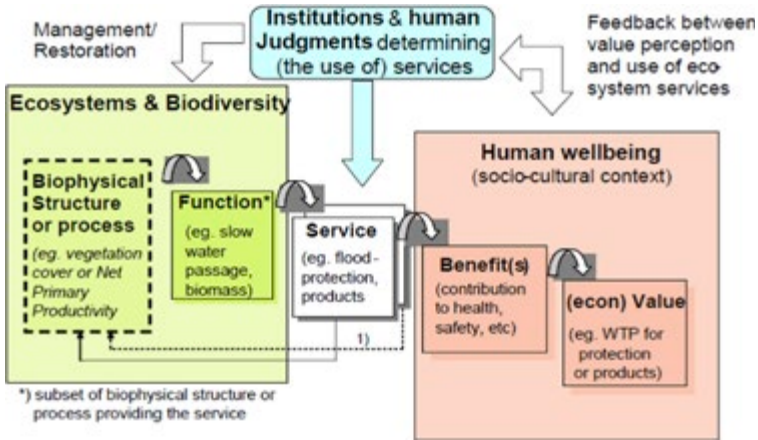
Management/ Restoration

Institutions & human Judgments determining (the use of) services

Feedback between value perception and use of ecosystem services

Ecosystems & Biodiversity

Biophysical Structure or process

(eg. vegetation cover or Net Primary Productivity

Function*

(eg. slow water passage, biomass)

Service

(eg. flood-protection, products

Human wellbeing

(socio-cultural context)

Benefit(s)

(contribution to health, safety, etc)

(econ) Value

(eg. WTP for protection or products)

1)

*) subset of biophysical structure or process providing the service